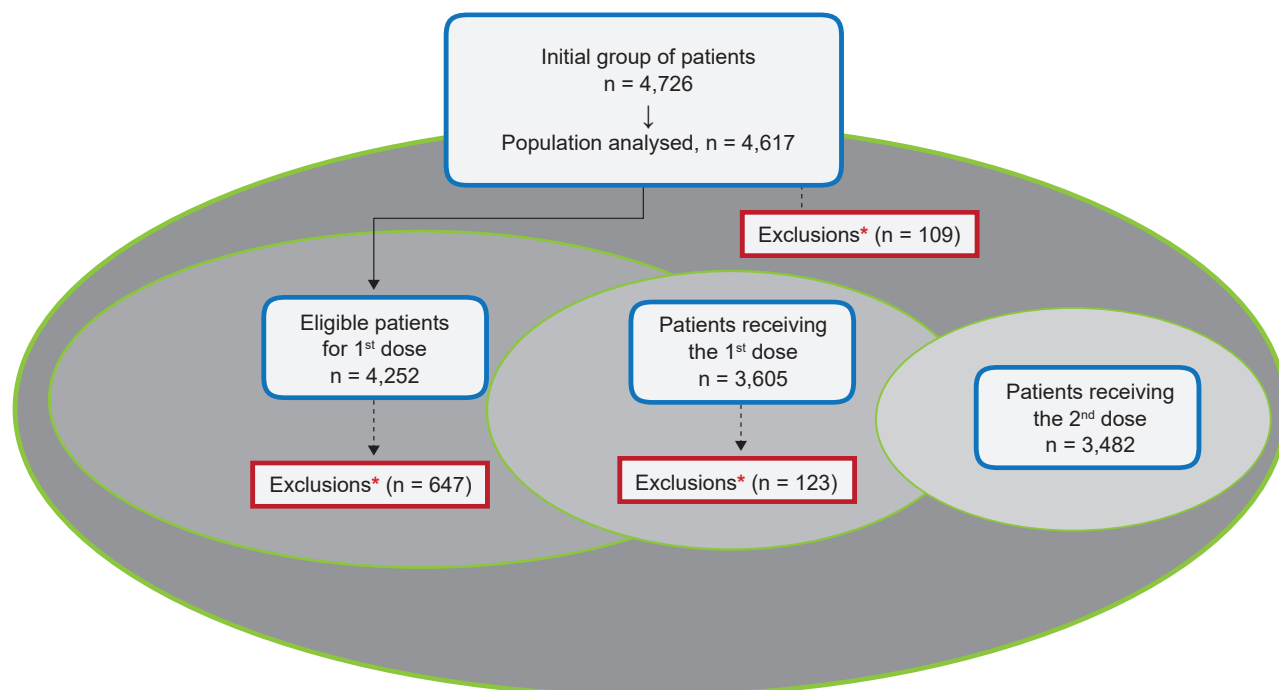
Initial group of patients
n = 4,726
↓
Population analysed, n = 4,617

Exclusions* (n = 109)

Eligible patients for 1$^{st}$ dose
n = 4,252

Exclusions* (n = 647)

Patients receiving the 1$^{st}$ dose
n = 3,605

Exclusions* (n = 123)

Patients receiving the 2$^{nd}$ dose
n = 3,482